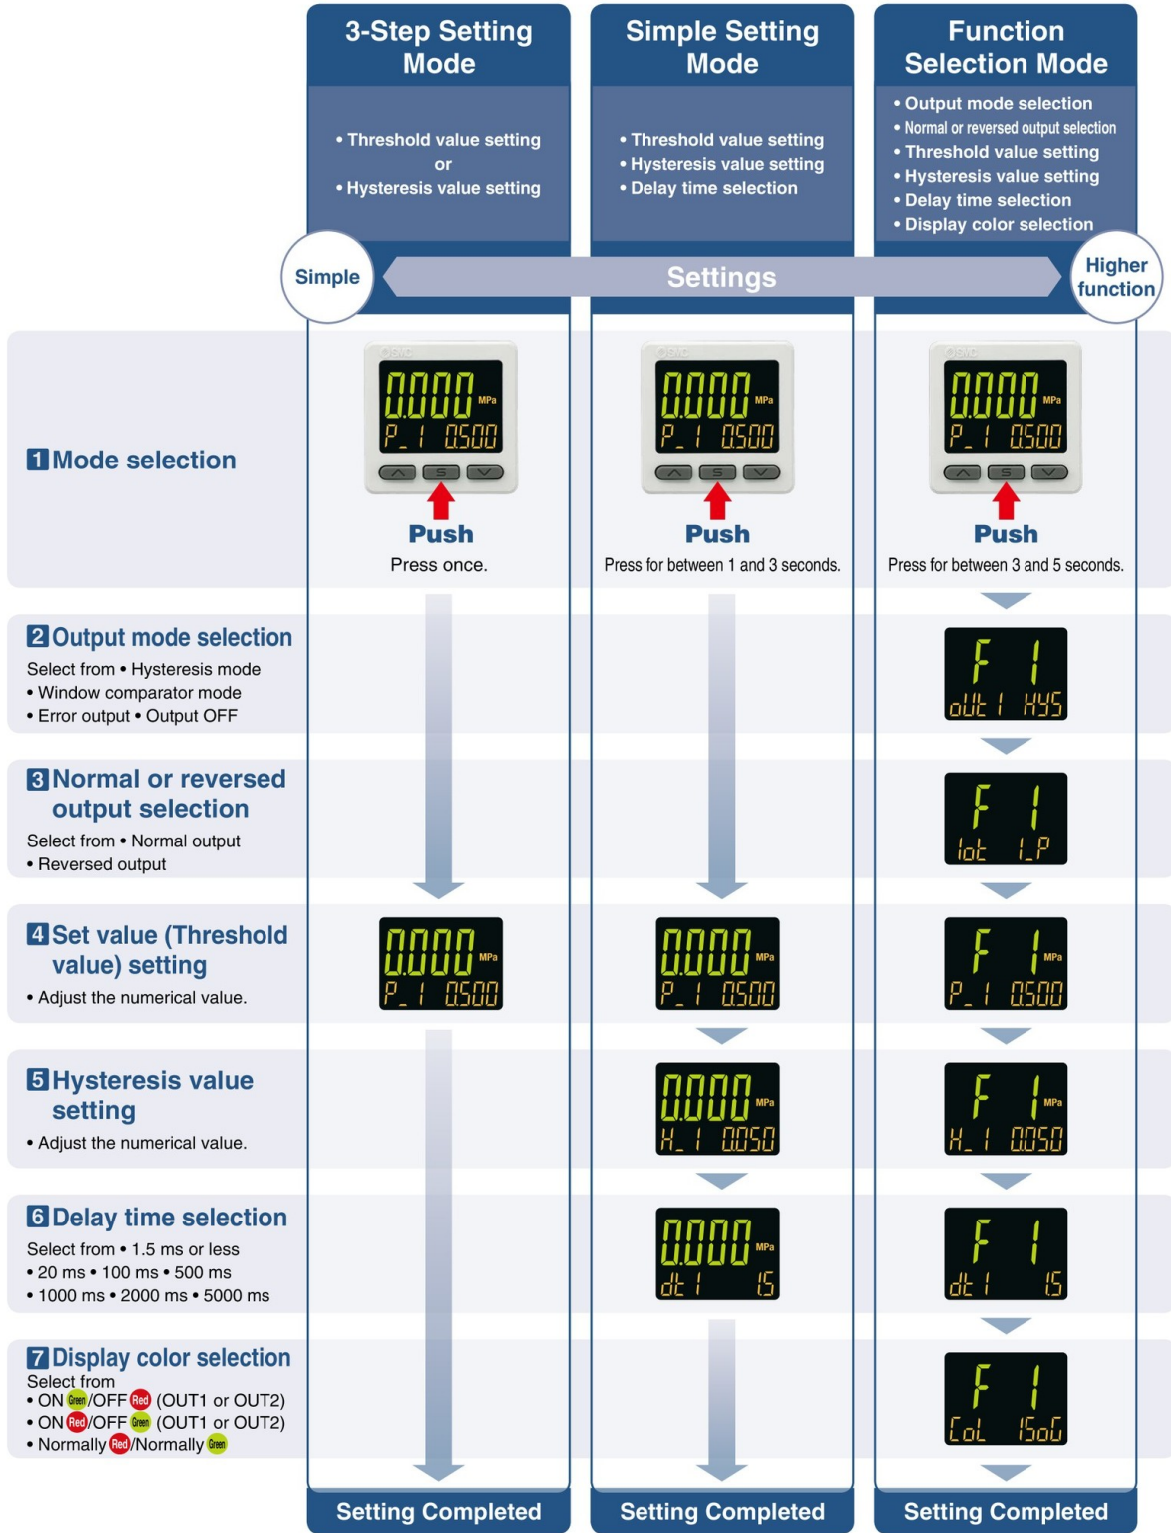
3-Step Setting Mode

• Threshold value setting
or
• Hysteresis value setting

Simple Setting Mode

• Threshold value setting
• Hysteresis value setting
• Delay time selection

Function Selection Mode

• Output mode selection
• Normal or reversed output selection
• Threshold value setting
• Hysteresis value setting
• Delay time selection
• Display color selection

Simple

Settings

Higher function

1 Mode selection

SMC 0.000 MPa P_1 0.500 S
Push
Press once.

SMC 0.000 MPa P_1 0.500 S
Push
Press for between 1 and 3 seconds.

SMC 0.000 MPa P_1 0.500 S
Push
Press for between 3 and 5 seconds.

2 Output mode selection
Select from • Hysteresis mode
• Window comparator mode
• Error output • Output OFF

F 1
oUt1 HYS

3 Normal or reversed output selection
Select from • Normal output
• Reversed output

F 1
1ot 1_P

4 Set value (Threshold value) setting
• Adjust the numerical value.

0.000 MPa P_1 0.500

0.000 MPa P_1 0.500

F 1 MPa P_1 0.500

5 Hysteresis value setting
• Adjust the numerical value.

0.000 MPa H_1 0.050

F 1 MPa H_1 0.050

6 Delay time selection
Select from • 1.5 ms or less
• 20 ms • 100 ms • 500 ms
• 1000 ms • 2000 ms • 5000 ms

0.000 MPa dt1 15

F 1
dt1 15

7 Display color selection
Select from
• ON Green/OFF Red (OUT1 or OUT2)
• ON Red/OFF Green (OUT1 or OUT2)
• Normally Red/Normally Green

F 1
CoL 1SoG

Setting Completed

Setting Completed

Setting Completed